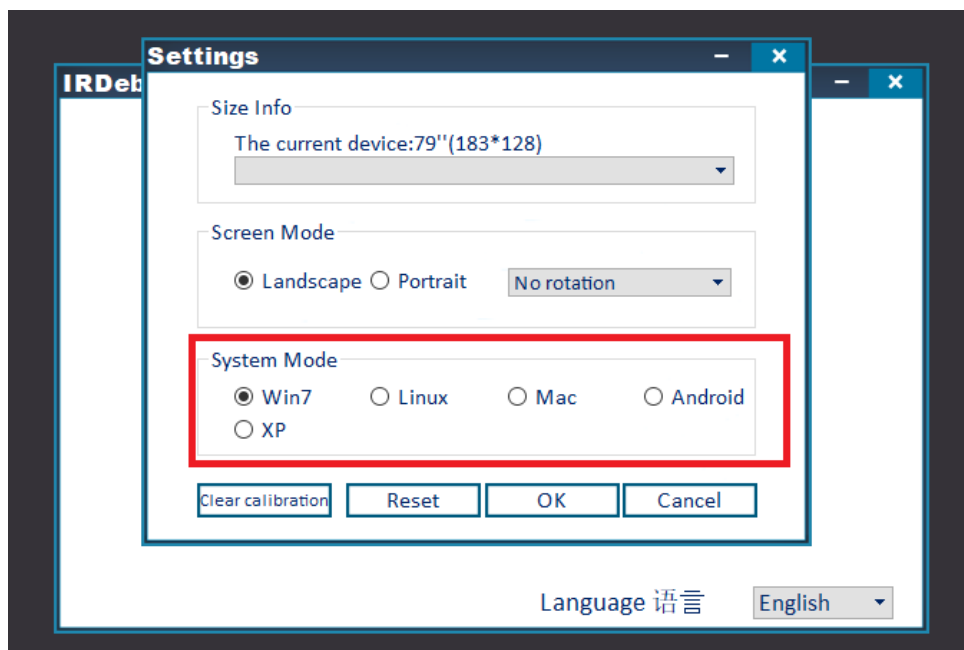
IRDeb

Settings

Size Info

The current device:79''(183*128)

Screen Mode

Landscape Portrait No rotation

System Mode

Win7 Linux Mac Android

XP

Clear calibration Reset OK Cancel

Language 语言 English